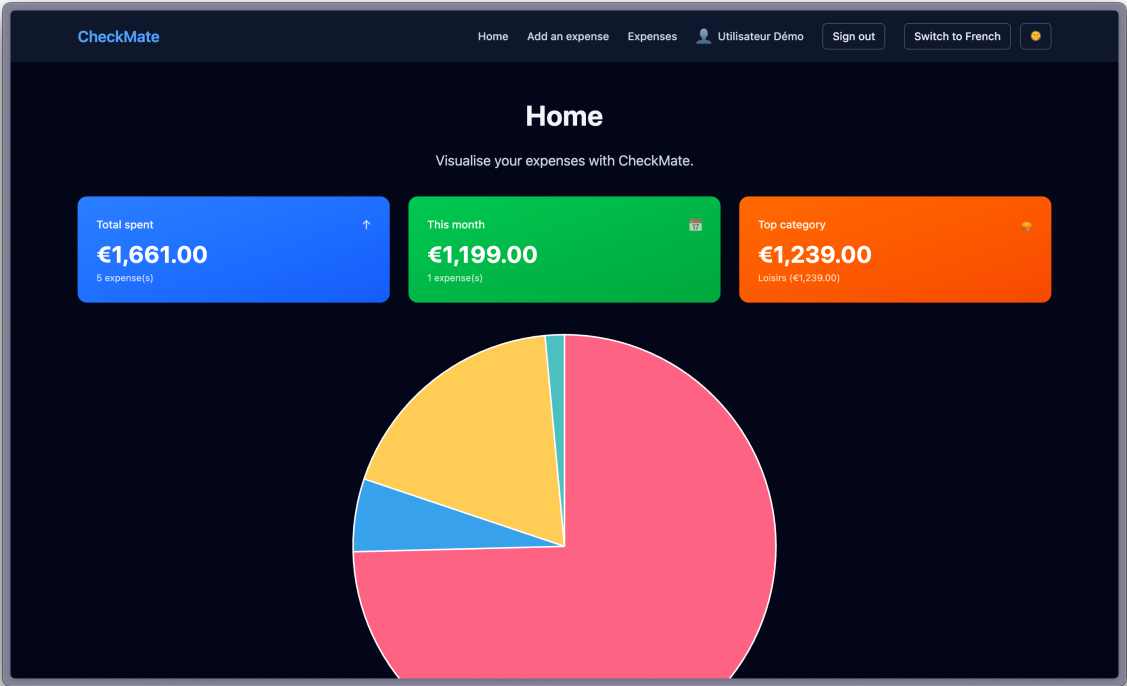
CheckMate

Home Add an expense Expenses Utilisateur Démo Sign out Switch to French

Home

Visualise your expenses with CheckMate.

Total spent
€1,661.00
5 expense(s)

This month
€1,199.00
1 expense(s)

Top category
€1,239.00
Loisirs (€1,239.00)